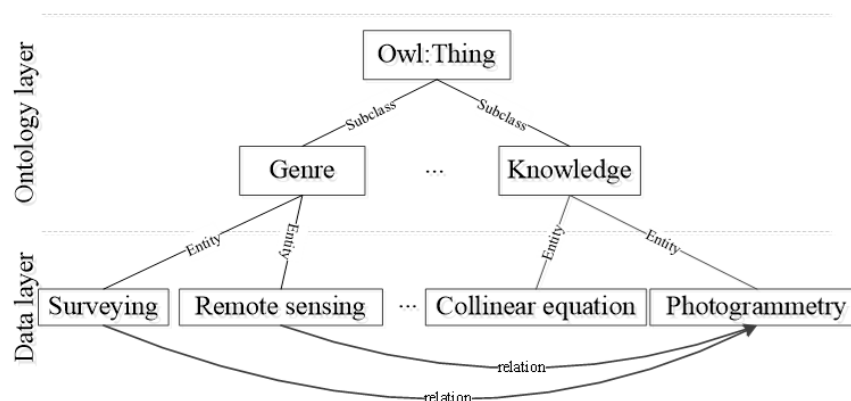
Ontology layer

Owl:Thing

Subclass

Subclass

Genre

...

Knowledge

Data layer

Entity

Entity

Entity

Entity

Surveying

Remote sensing

...

Collinear equation

Photogrammetry

relation

relation